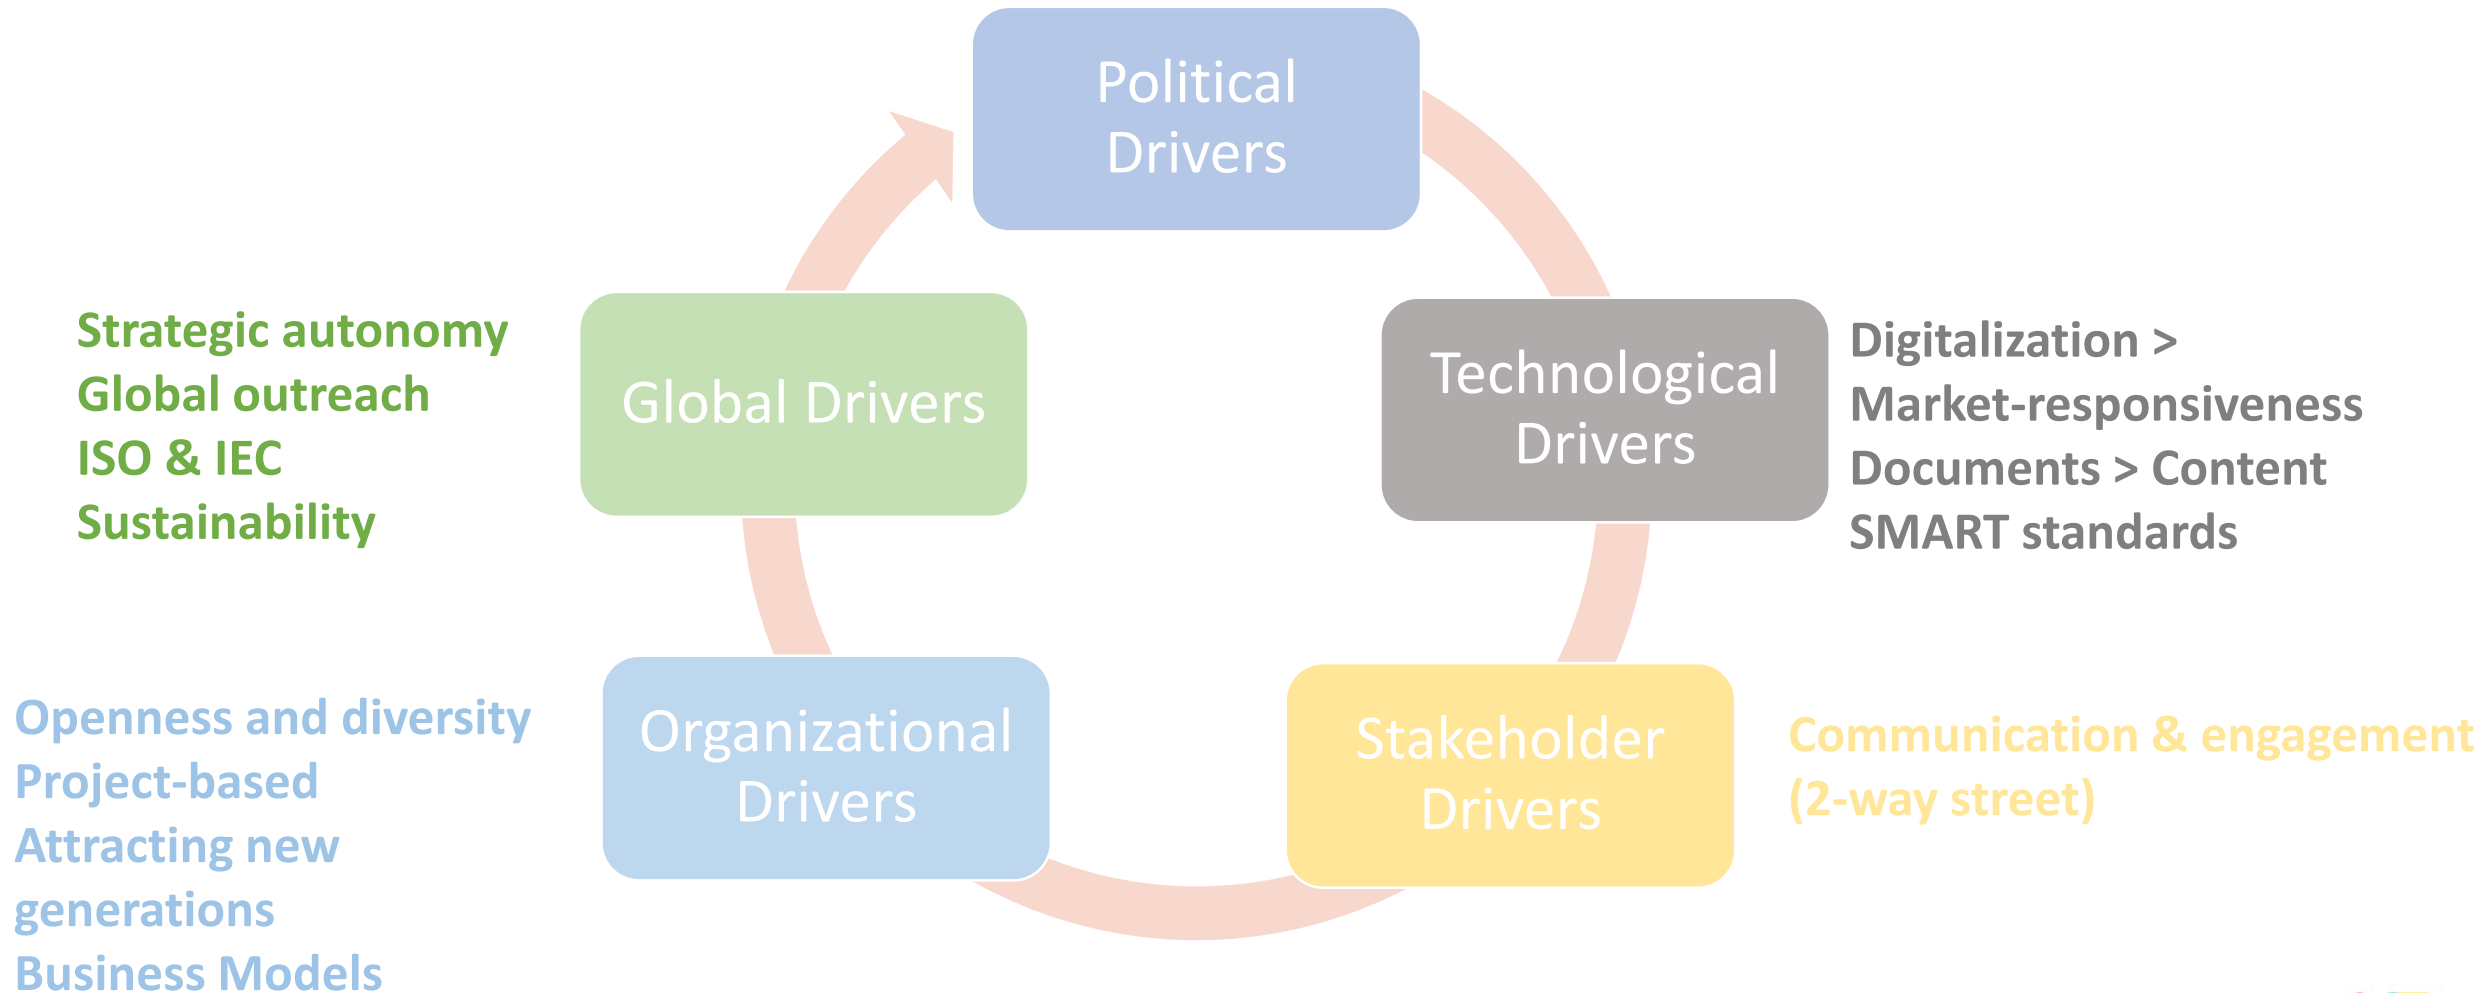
Political Drivers

Technological Drivers

Digitalization >
Market-responsiveness
Documents > Content
SMART standards

Stakeholder Drivers

Communication & engagement
(2-way street)

Organizational Drivers

Openness and diversity
Project-based
Attracting new generations
Business Models

Global Drivers

Strategic autonomy
Global outreach
ISO & IEC
Sustainability